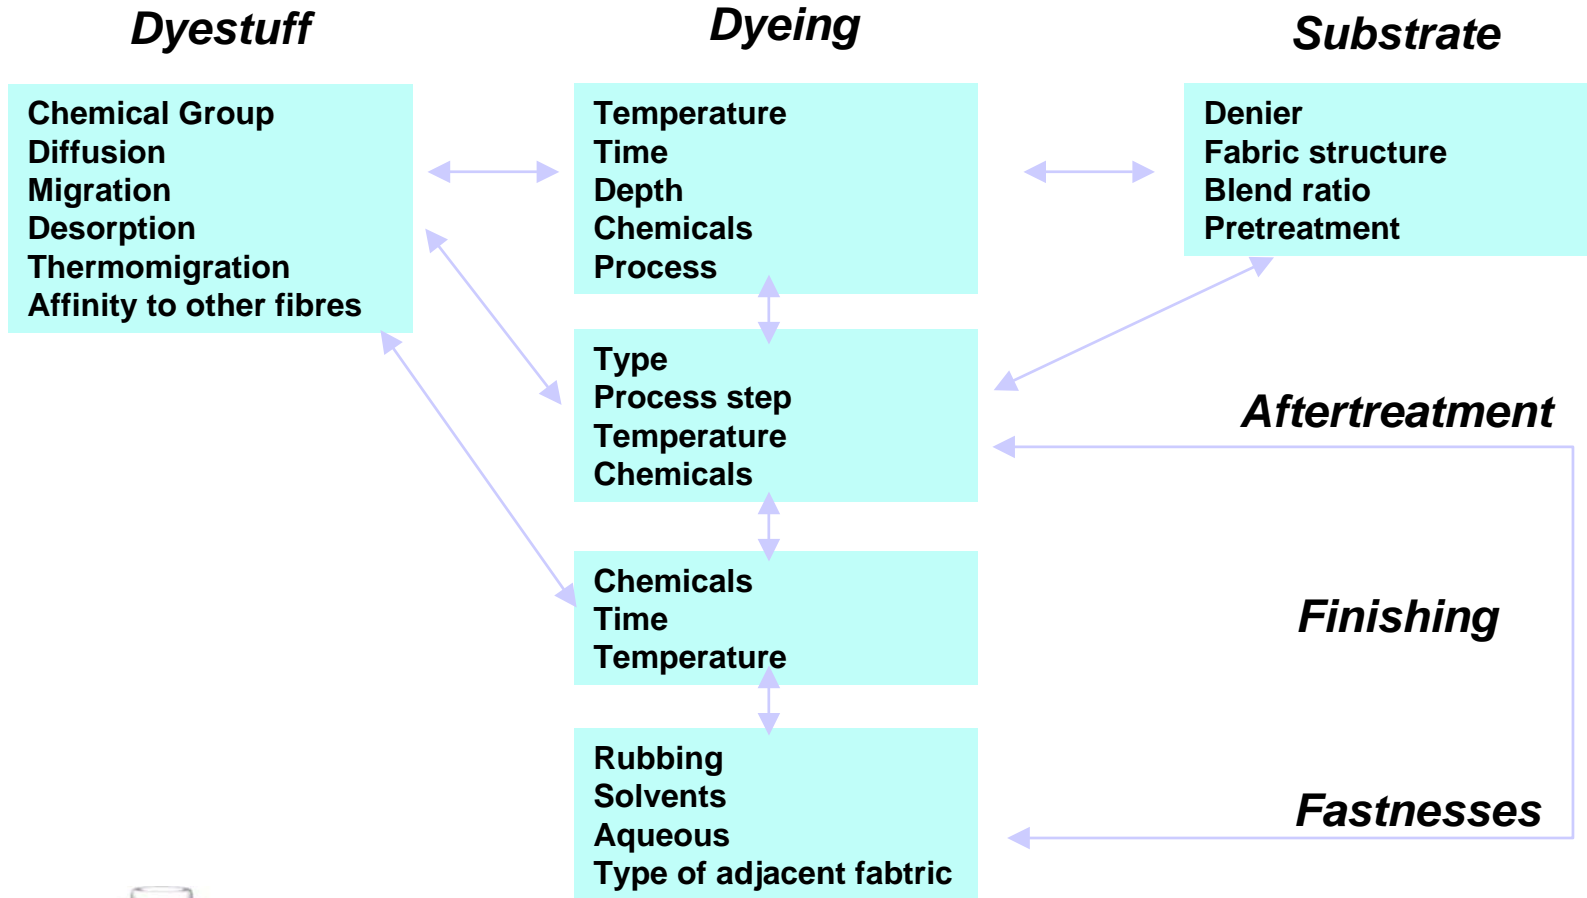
Dyestuff

Dyeing

Substrate

Chemical Group
Diffusion
Migration
Desorption
Thermomigration
Affinity to other fibres

Temperature
Time
Depth
Chemicals
Process

Denier
Fabric structure
Blend ratio
Pretreatment

Type
Process step
Temperature
Chemicals

Aftertreatment

Chemicals
Time
Temperature

Finishing

Rubbing
Solvents
Aqueous
Type of adjacent fabtric

Fastnesses